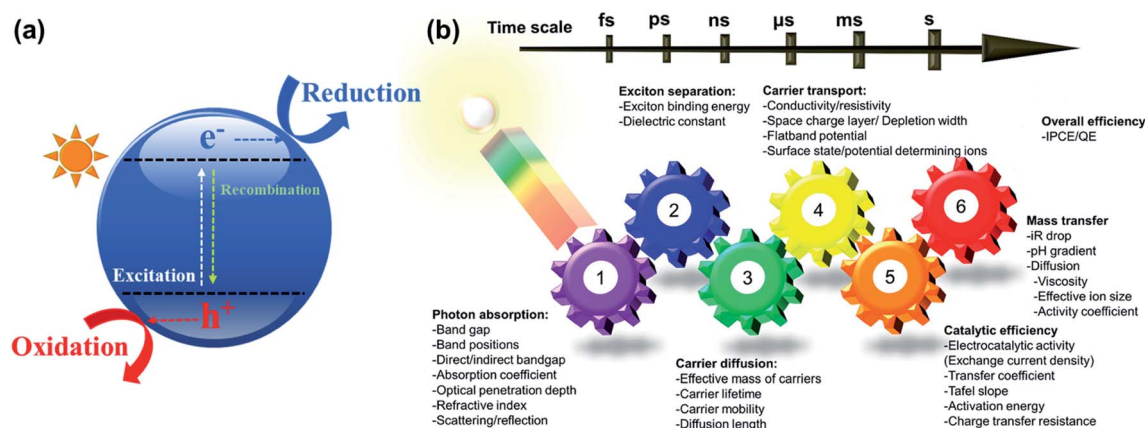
(a)

Reduction

$e^-$

Recombination

Excitation

$h^+$

Oxidation

(b)

Time scale fs ps ns μs ms s

Exciton separation:
-Exciton binding energy
-Dielectric constant

Carrier transport:
-Conductivity/resistivity
-Space charge layer/ Depletion width
-Flatband potential
-Surface state/potential determining ions

Overall efficiency
-IPCE/QE

2

4

6

Mass transfer
-iR drop
-pH gradient
-Diffusion
-Viscosity
-Effective ion size
-Activity coefficient

1

3

5

Photon absorption:
-Band gap
-Band positions
-Direct/indirect bandgap
-Absorption coefficient
-Optical penetration depth
-Refractive index
-Scattering/reflection

Carrier diffusion:
-Effective mass of carriers
-Carrier lifetime
-Carrier mobility
-Diffusion length

Catalytic efficiency
-Electrocatalytic activity (Exchange current density)
-Transfer coefficient
-Tafel slope
-Activation energy
-Charge transfer resistance